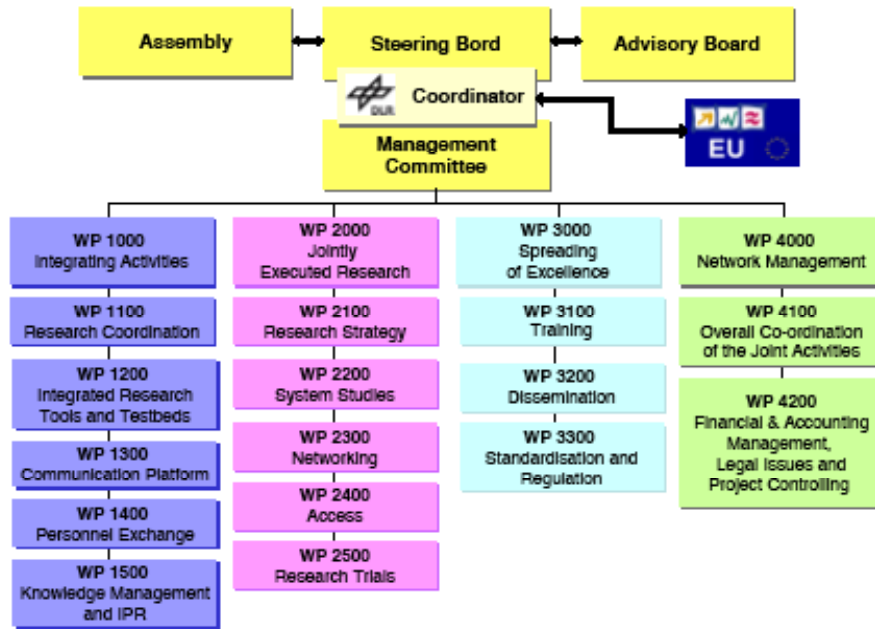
Assembly

Steering Bord

Advisory Board

DLR

Coordinator

EU

Management Committee

WP 1000
Integrating Activities

WP 1100
Research Coordination

WP 1200
Integrated Research Tools and Testbeds

WP 1300
Communication Platform

WP 1400
Personnel Exchange

WP 1500
Knowledge Management and IPR

WP 2000
Jointly Executed Research

WP 2100
Research Strategy

WP 2200
System Studies

WP 2300
Networking

WP 2400
Access

WP 2500
Research Trials

WP 3000
Spreading of Excellence

WP 3100
Training

WP 3200
Dissemination

WP 3300
Standardisation and Regulation

WP 4000
Network Management

WP 4100
Overall Co-ordination of the Joint Activities

WP 4200
Financial & Accounting Management, Legal Issues and Project Controlling